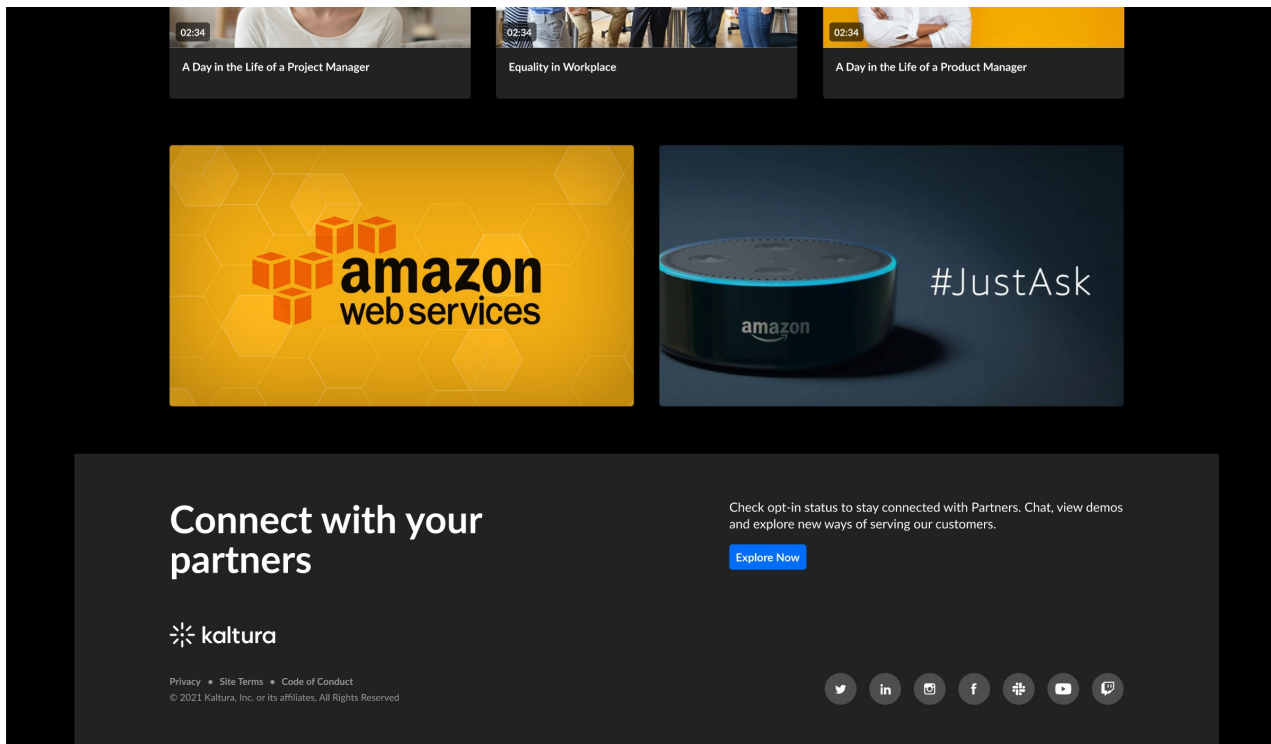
02:34

A Day in the Life of a Project Manager

02:34

Equality in Workplace

02:34

A Day in the Life of a Product Manager

amazon web services

amazon

#JustAsk

Connect with your partners

Check opt-in status to stay connected with Partners. Chat, view demos and explore new ways of serving our customers.

Explore Now

kaltura

Privacy • Site Terms • Code of Conduct
© 2021 Kaltura, Inc. or its affiliates, All Rights Reserved

in

f